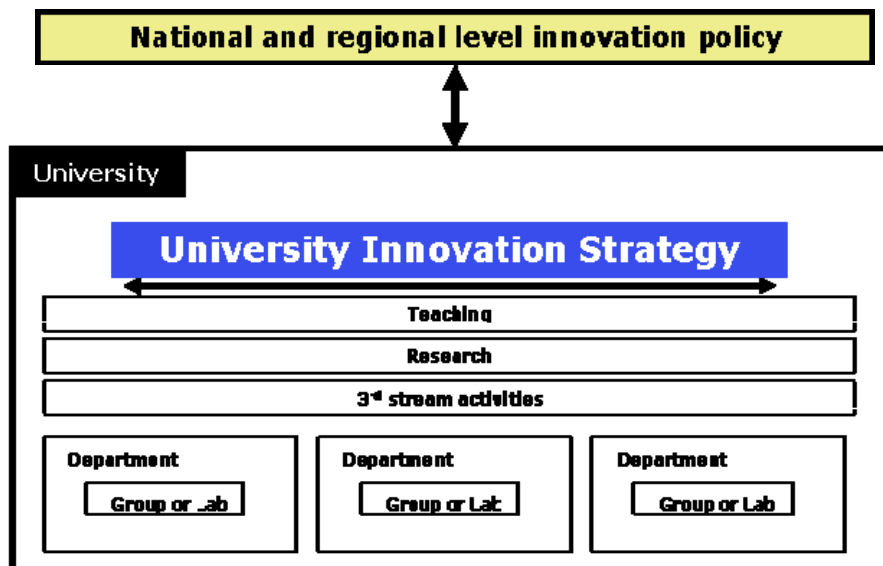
National and regional level innovation policy

University

University Innovation Strategy

Teaching

Research

3$^{rd}$ stream activities

Department

Group or Lab

Department

Group or Lab

Department

Group or Lab